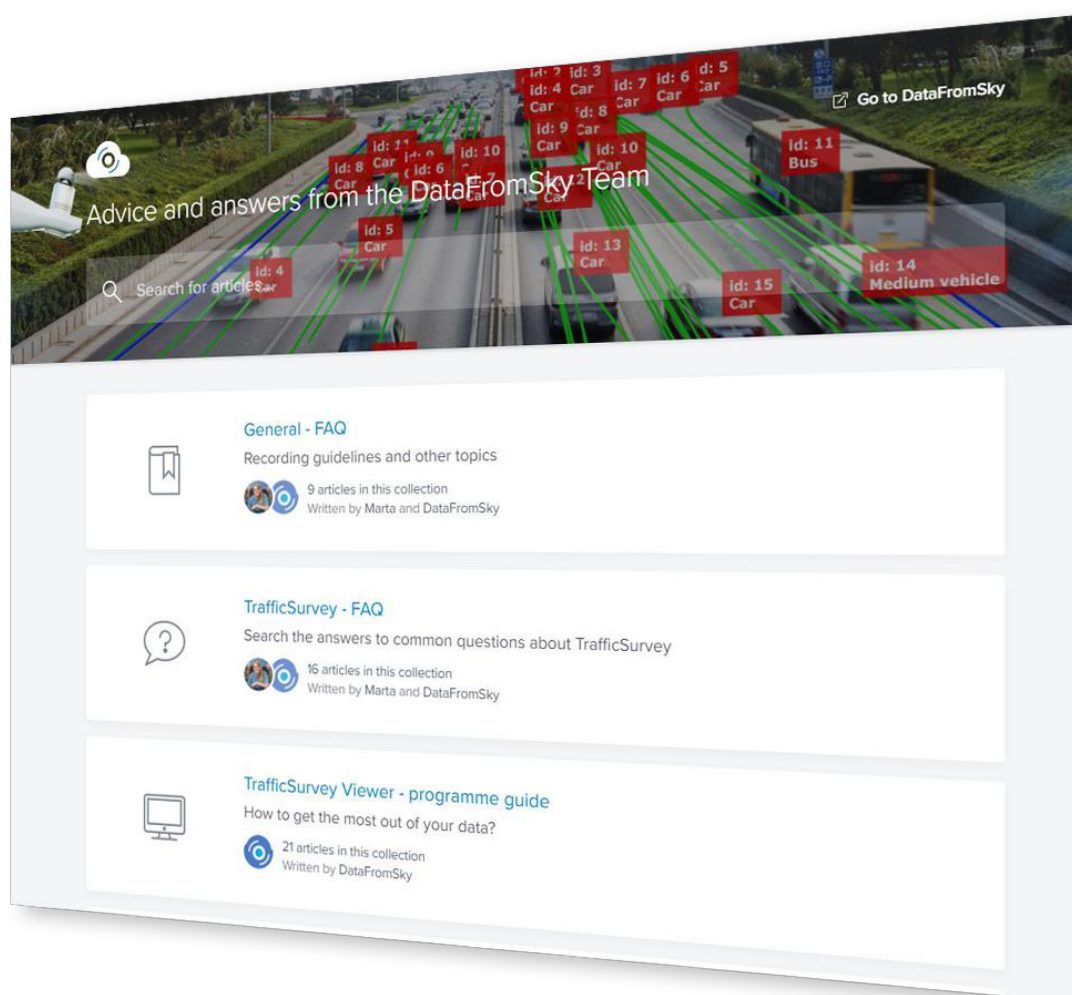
id: 2 Car
id: 3 Car
id: 4 Car
id: 7 Car
id: 6 Car
id: 5 Car
id: 8 Car
id: 9 Car
id: 11 Car
id: 8 Car
id: 10 Car
id: 10 Car
id: 6 Car
id: 11 Bus
Go to DataFromSky

Advice and answers from the DataFromSky Team

id: 5 Car
id: 13 Car
id: 4 Car
id: 14 Medium vehicle
id: 15 Car

Search for articles...

General - FAQ
Recording guidelines and other topics
9 articles in this collection
Written by Marta and DataFromSky

TrafficSurvey - FAQ
Search the answers to common questions about TrafficSurvey
16 articles in this collection
Written by Marta and DataFromSky

TrafficSurvey Viewer - programme guide
How to get the most out of your data?
21 articles in this collection
Written by DataFromSky